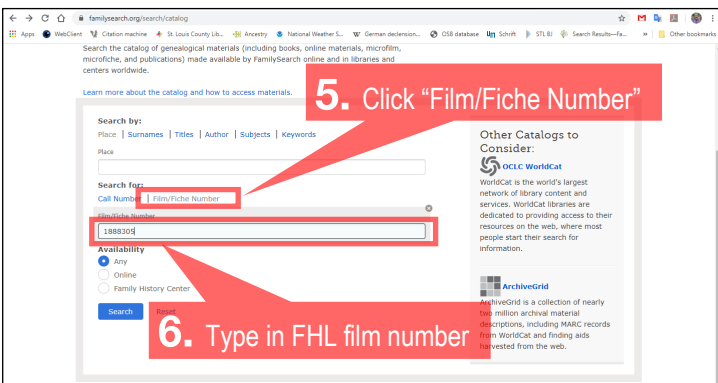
familysearch.org/search/catalog

Apps WebClient Citation machine St. Louis County Lib... Ancestry National Weather S... German declension... OSB database Schrift STL BJ Search Results—Fa... » Other bookmarks

Search the catalog of genealogical materials (including books, online materials, microfilm, microfiche, and publications) made available by FamilySearch online and in libraries and centers worldwide.

Learn more about the catalog and how to access materials.

5. Click “Film/Fiche Number”

Search by:
Place | Surnames | Titles | Author | Subjects | Keywords

Place

Search for:
Call Number | Film/Fiche Number

Film/Fiche Number
1888305

Availability
Any
Online
Family History Center

Search Reset

6. Type in FHL film number

Other Catalogs to Consider:

OCLC WorldCat
WorldCat is the world's largest network of library content and services. WorldCat libraries are dedicated to providing access to their resources on the web, where most people start their search for information.

ArchiveGrid
ArchiveGrid is a collection of nearly two million archival material descriptions, including MARC records from WorldCat and finding aids harvested from the web.